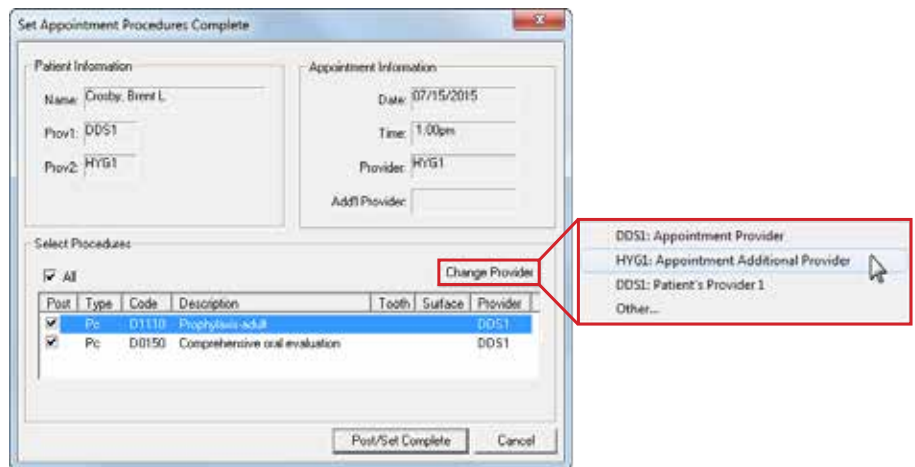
Set Appointment Procedures Complete

Patient Information

Name: Crosby, Brent L.

Prov1: DDS1

Prov2: HYG1

Appointment Information

Date: 07/15/2015

Time: 1:00pm

Provider: HYG1

Add'l Provider:

Select Procedures

All

Change Provider

| Post | Type | Code | Description | Tooth | Surface | Provider |
|---|---|---|---|---|---|---|
| ☑ | Pc | D1110 | Prophylaxis-adult | | | DDS1 |
| ☑ | Pc | D0150 | Comprehensive oral evaluation | | | DDS1 |

Post/Set Complete

Cancel

DDS1: Appointment Provider

HYG1: Appointment Additional Provider

DDS1: Patient's Provider 1

Other...